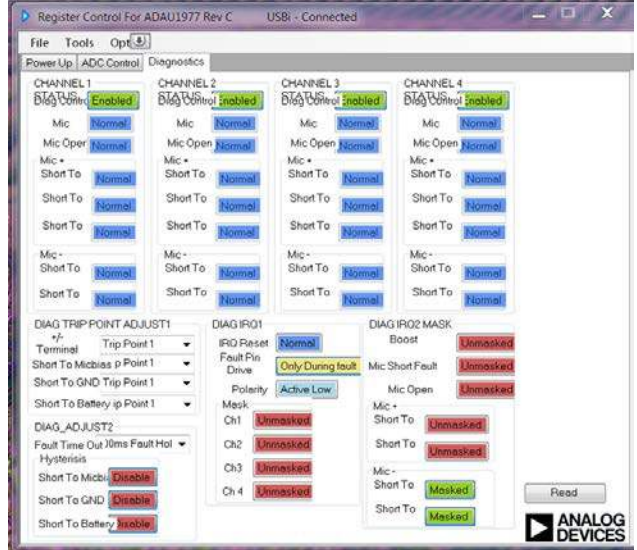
Register Control For ADAU1977 Rev C USBi - Connected

File Tools Opt

Power Up ADC Control Diagnostics

CHANNEL 1 STATUS
Diag Control Enabled
Mic Normal
Mic Open Normal
Mic + Short To Normal
Short To Normal
Short To Normal
Mic - Short To Normal
Short To Normal

CHANNEL 2 STATUS
Diag Control Enabled
Mic Normal
Mic Open Normal
Mic + Short To Normal
Short To Normal
Short To Normal
Mic - Short To Normal
Short To Normal

CHANNEL 3 STATUS
Diag Control Enabled
Mic Normal
Mic Open Normal
Mic + Short To Normal
Short To Normal
Short To Normal
Mic - Short To Normal
Short To Normal

CHANNEL 4 STATUS
Diag Control Enabled
Mic Normal
Mic Open Normal
Mic + Short To Normal
Short To Normal
Short To Normal
Mic - Short To Normal
Short To Normal

DIAG TRIP POINT ADJUST1
+/- Terminal Trip Point 1
Short To Micbias p Point 1
Short To GND Trip Point 1
Short To Battery ip Point 1

DIAG_ADJUST2
Fault Time Out 0ms Fault Hol
Hysterisis
Short To Micbi Disable
Short To GND Disable
Short To Battery Disable

DIAG IRQ1
IRQ Reset Normal
Fault Pin Drive Only During fault
Polarity Active Low
Mask
Ch1 Unmasked
Ch2 Unmasked
Ch3 Unmasked
Ch 4 Unmasked

DIAG IRQ2 MASK
Boost Unmasked
Mic Short Fault Unmasked
Mic Open Unmasked
Mic + Short To Unmasked
Short To Unmasked
Mic - Short To Masked
Short To Masked

Read

ANALOG DEVICES